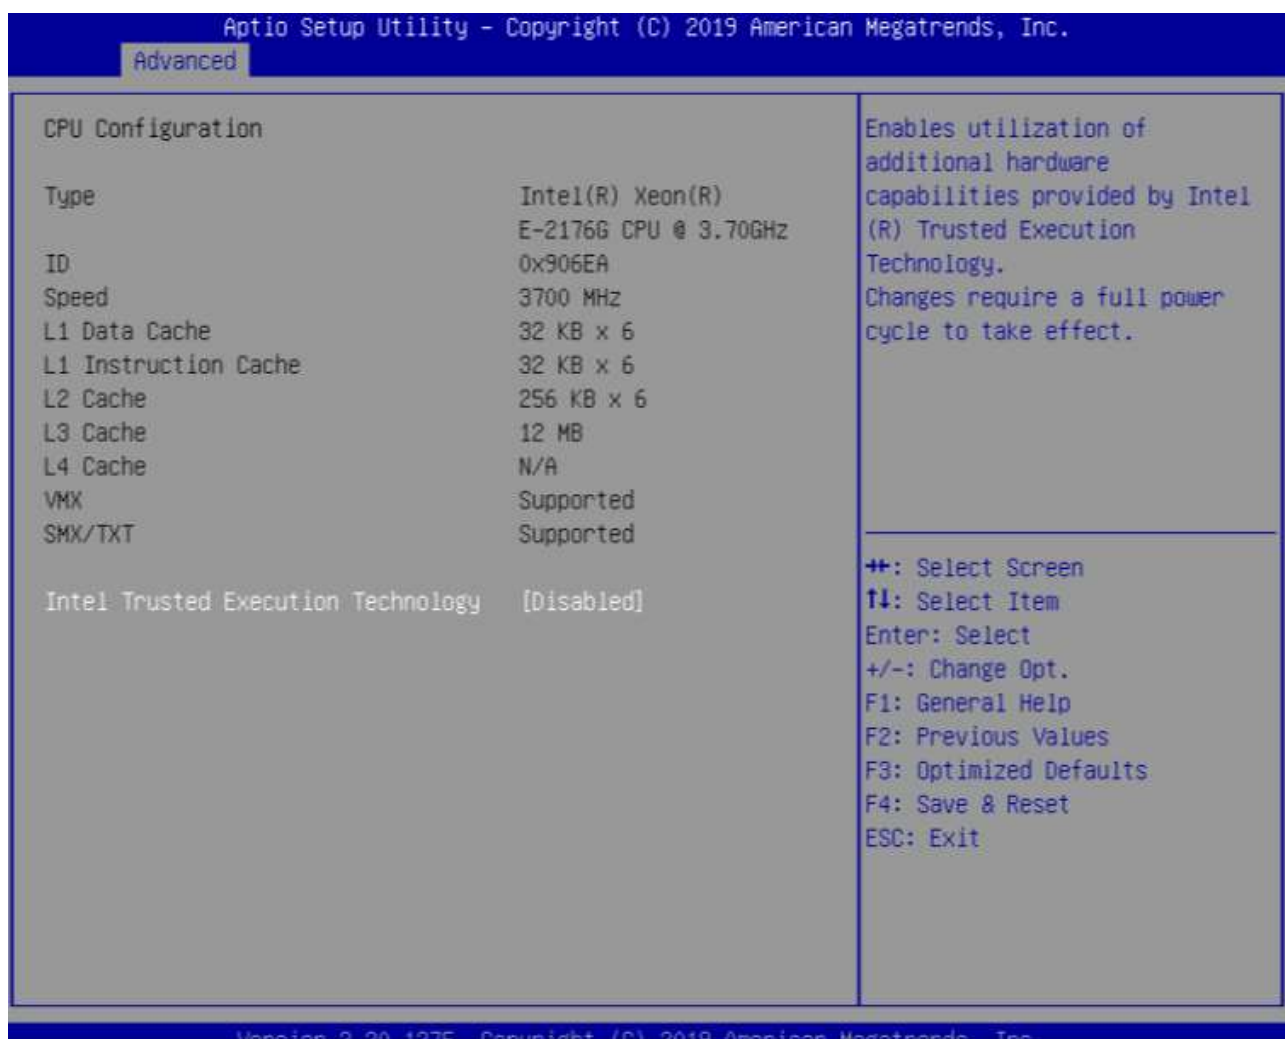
Aptio Setup Utility – Copyright (C) 2019 American Megatrends, Inc.
Advanced

CPU Configuration

| | |
|---|---|
| Type | Intel(R) Xeon(R) E-2176G CPU @ 3.70GHz |
| ID | 0x906EA |
| Speed | 3700 MHz |
| L1 Data Cache | 32 KB x 6 |
| L1 Instruction Cache | 32 KB x 6 |
| L2 Cache | 256 KB x 6 |
| L3 Cache | 12 MB |
| L4 Cache | N/A |
| VMX | Supported |
| SMX/TXT | Supported |
| Intel Trusted Execution Technology | [Disabled] |

Enables utilization of additional hardware capabilities provided by Intel (R) Trusted Execution Technology.
Changes require a full power cycle to take effect.

→←: Select Screen
↑↓: Select Item
Enter: Select
+/-: Change Opt.
F1: General Help
F2: Previous Values
F3: Optimized Defaults
F4: Save & Reset
ESC: Exit

Version 2.20.1275. Copyright (C) 2019 American Megatrends, Inc.